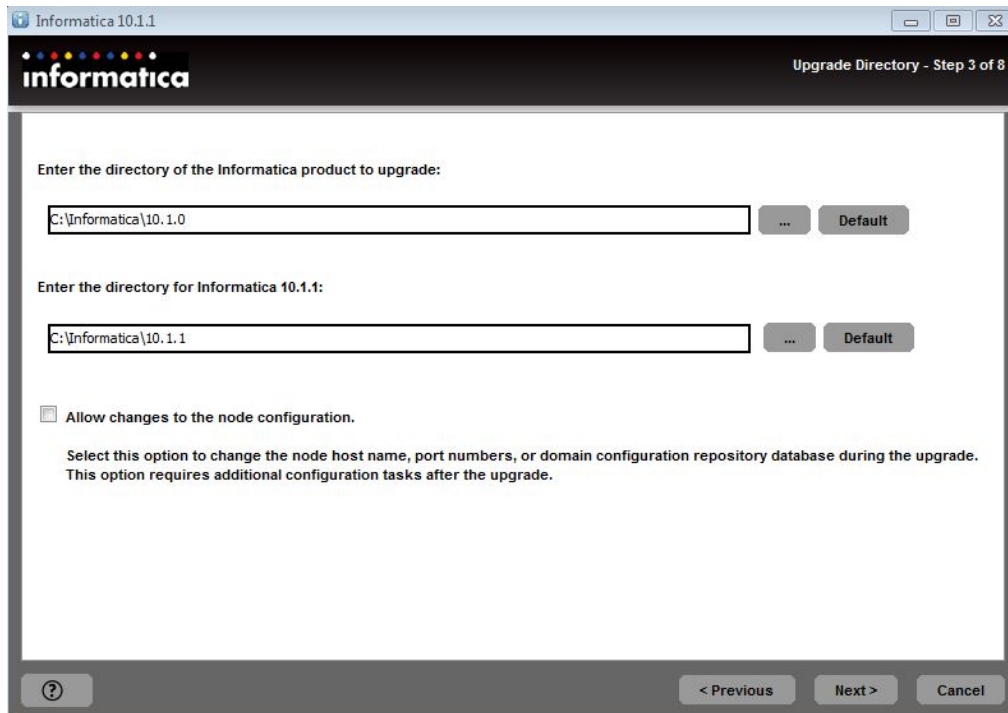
Informatica 10.1.1

informatica

Upgrade Directory - Step 3 of 8

Enter the directory of the Informatica product to upgrade:

C:\Informatica\10.1.0

...

Default

Enter the directory for Informatica 10.1.1:

C:\Informatica\10.1.1

...

Default

Allow changes to the node configuration.

Select this option to change the node host name, port numbers, or domain configuration repository database during the upgrade. This option requires additional configuration tasks after the upgrade.

?

< Previous

Next >

Cancel